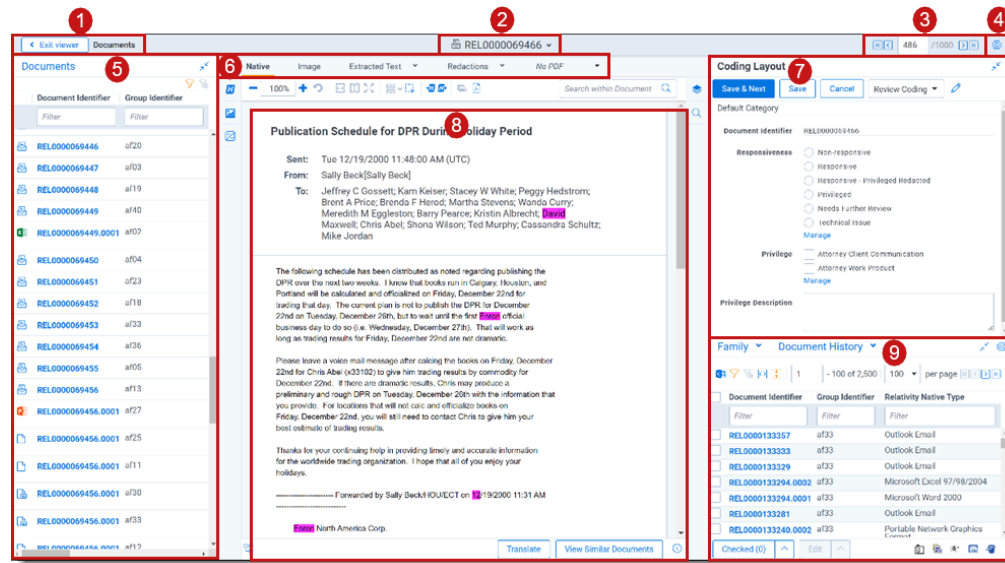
1 Exit viewer Documents

2 REL000069466

3 486 /1000

4

5 Documents

Document Identifier | Group Identifier

Filter Filter

| | |
|---|---|
| REL0000069446 | af20 |
| REL0000069447 | af03 |
| REL0000069448 | af19 |
| REL0000069449 | af40 |
| REL0000069449.0001 | af02 |
| REL0000069450 | af04 |
| REL0000069451 | af23 |
| REL0000069452 | af18 |
| REL0000069453 | af33 |
| REL0000069454 | af36 |
| REL0000069455 | af05 |
| REL0000069456 | af13 |
| REL0000069456.0001 | af27 |
| REL0000069456.0001 | af25 |
| REL0000069456.0001 | af11 |
| REL0000069456.0001 | af30 |
| REL0000069456.0001 | af33 |

6 Native Image Extracted Text Redactions No PDF

100% Search within Document

8 Publication Schedule for DPR During Holiday Period

Sent: Tue 12/19/2000 11:48:00 AM (UTC)
From: Sally Beck[Sally Beck]
To: Jeffrey C Gossett; Kam Keiser; Stacey W White; Peggy Hedstrom; Brent A Price; Brenda F Herod; Martha Stevens; Wanda Curry; Meredith M Eggleston; Barry Pearce; Kristin Albrecht; David Maxwell; Chris Abel; Shona Wilson; Ted Murphy; Cassandra Schultz; Mike Jordan

The following schedule has been distributed as noted regarding publishing the DPR over the next two weeks. I know that books run in Calgary, Houston, and Portland will be calculated and officialized on Friday, December 22nd for trading that day. The current plan is not to publish the DPR for December 22nd on Tuesday, December 26th, but to wait until the first Enron official business day to do so (i.e. Wednesday, December 27th). That will work as long as trading results for Friday, December 22nd are not dramatic.

Please leave a voice mail message after calcing the books on Friday, December 22nd for Chris Abel (x33102) to give him trading results by commodity for December 22nd. If there are dramatic results, Chris may produce a preliminary and rough DPR on Tuesday, December 26th with the information that you provide. For locations that will not calc and officialize books on Friday, December 22nd, you will still need to contact Chris to give him your best estimate of trading results.

Thanks for your continuing help in providing timely and accurate information for the worldwide trading organization. I hope that all of you enjoy your holidays.

---------------------- Forwarded by Sally Beck/HOU/ECT on 12/19/2000 11:31 AM

Enron North America Corp.

Translate View Similar Documents

Coding Layout 7

Save & Next Save Cancel Review Coding

Default Category

Document Identifier REL000069466

Responsiveness
Non-responsive
Responsive
Responsive - Privileged Redacted
Privileged
Needs Further Review
Technical Issue
Manage

Privilege
Attorney Client Communication
Attorney Work Product
Manage

Privilege Description

Family Document History 9

1 - 100 of 2,500 100 per page

| Document Identifier | Group Identifier | Relativity Native Type |
|---|---|---|
| Filter | Filter | Filter |
| REL0000133357 | af33 | Outlook Email |
| REL0000133333 | af33 | Outlook Email |
| REL0000133329 | af33 | Outlook Email |
| REL0000133294.0002 | af33 | Microsoft Excel 97/98/2004 |
| REL0000133294.0001 | af33 | Microsoft Word 2000 |
| REL0000133281 | af33 | Outlook Email |
| REL0000133240.0002 | af33 | Portable Network Graphics Format |

Checked (0) Edit